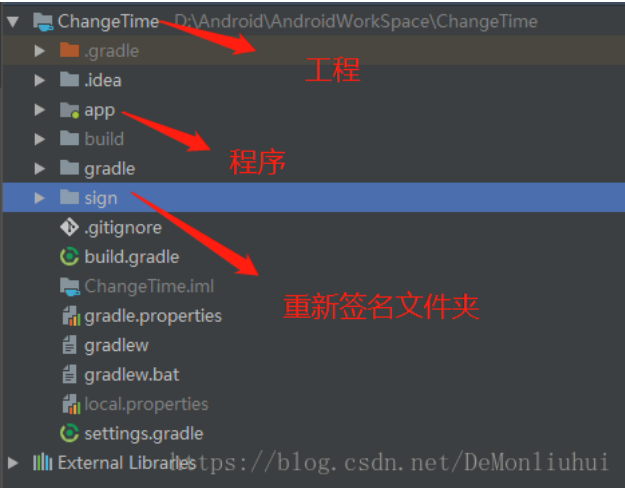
ChangeTime D:\Android\AndroidWorkSpace\ChangeTime
.gradle
工程
.idea
app
程序
build
gradle
sign
.gitignore
重新签名文件夹
build.gradle
ChangeTime.iml
gradle.properties
gradlew
gradlew.bat
local.properties
settings.gradle
External Libraries
https://blog.csdn.net/DeMonliuhui